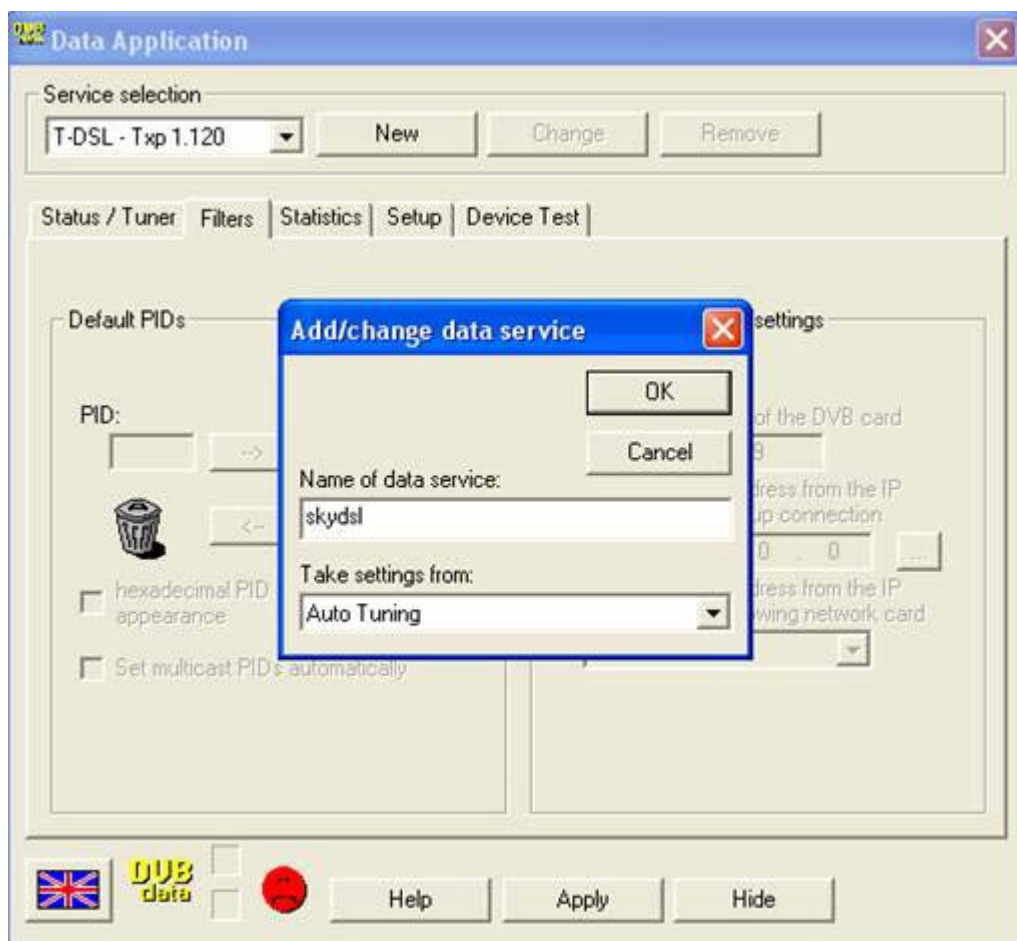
Data Application

Service selection
T-DSL - Txp 1.120
New
Change
Remove

Status / Tuner
Filters
Statistics
Setup
Device Test

Default PIDs
PID:
-->
<--
hexadecimal PID appearance
Set multicast PIDs automatically

settings
of the DVB card
3
dress from the IP
up connection
0 . 0
...
dress from the IP
wing network card

Add/change data service
OK
Cancel
Name of data service:
skydsl
Take settings from:
Auto Tuning

DVB data
Help
Apply
Hide